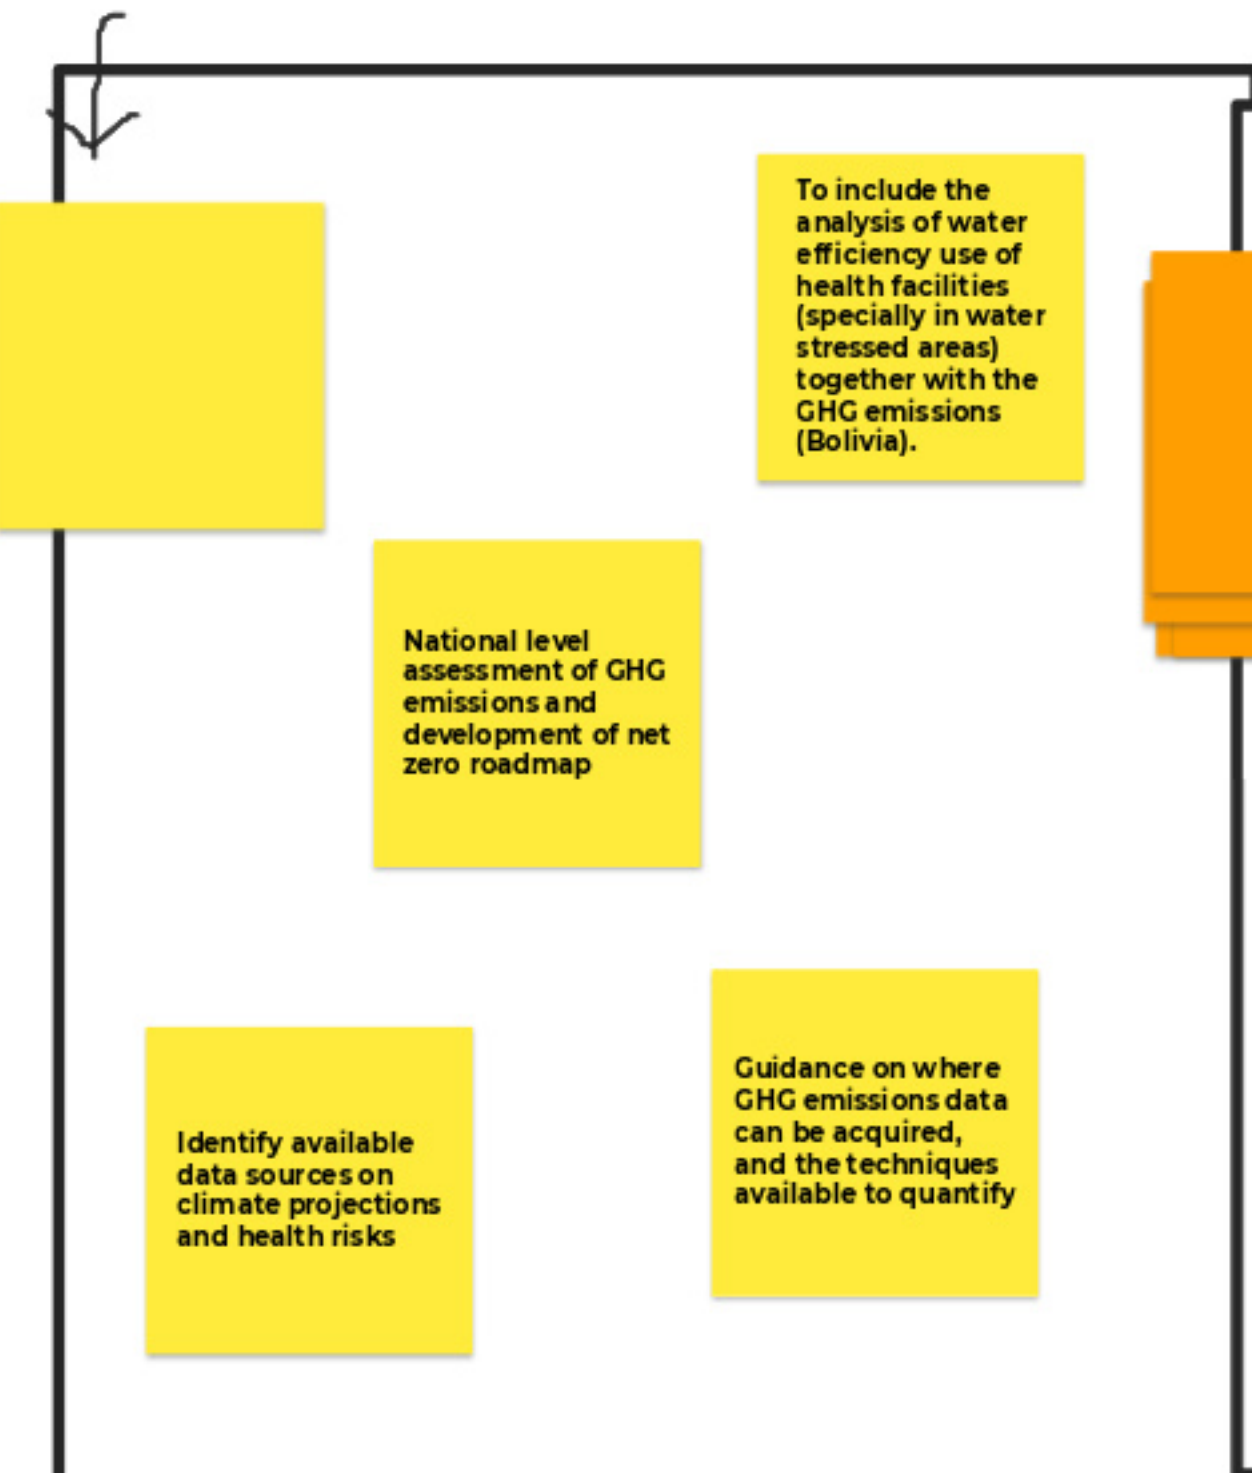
To include the analysis of water efficiency use of health facilities (specially in water stressed areas) together with the GHG emissions (Bolivia).

National level assessment of GHG emissions and development of net zero roadmap

Identify available data sources on climate projections and health risks

Guidance on where GHG emissions data can be acquired, and the techniques available to quantify